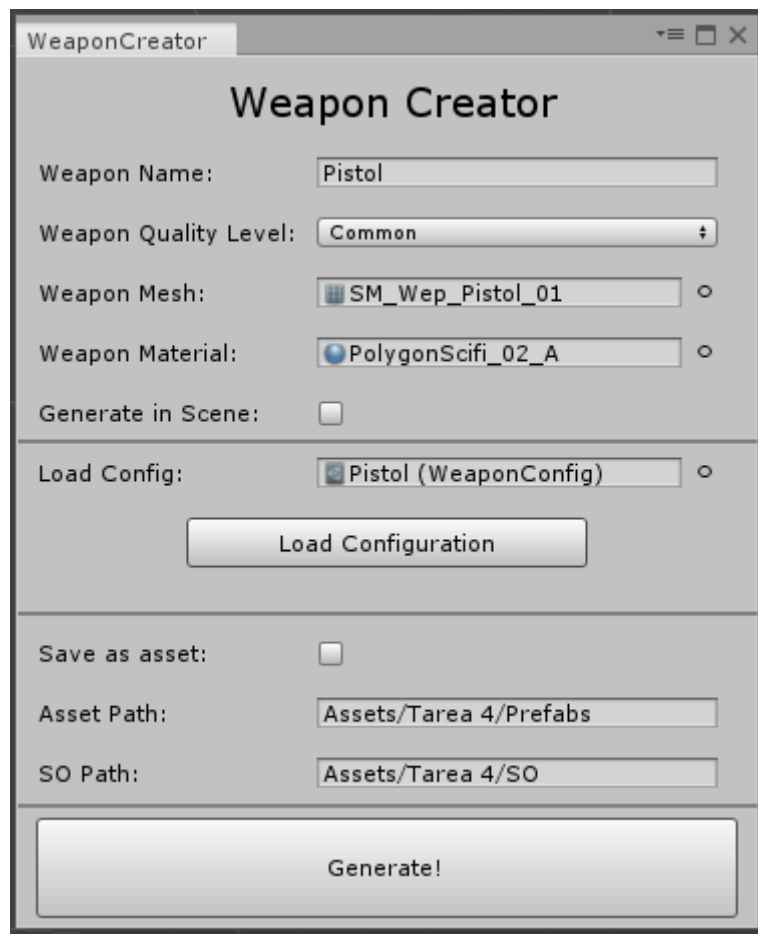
WeaponCreator

Weapon Creator

Weapon Name: Pistol

Weapon Quality Level: Common

Weapon Mesh: SM_Wep_Pistol_01

Weapon Material: PolygonScifi_02_A

Generate in Scene:

Load Config: Pistol (WeaponConfig)

Load Configuration

Save as asset:

Asset Path: Assets/Tarea 4/Prefabs

SO Path: Assets/Tarea 4/SO

Generate!